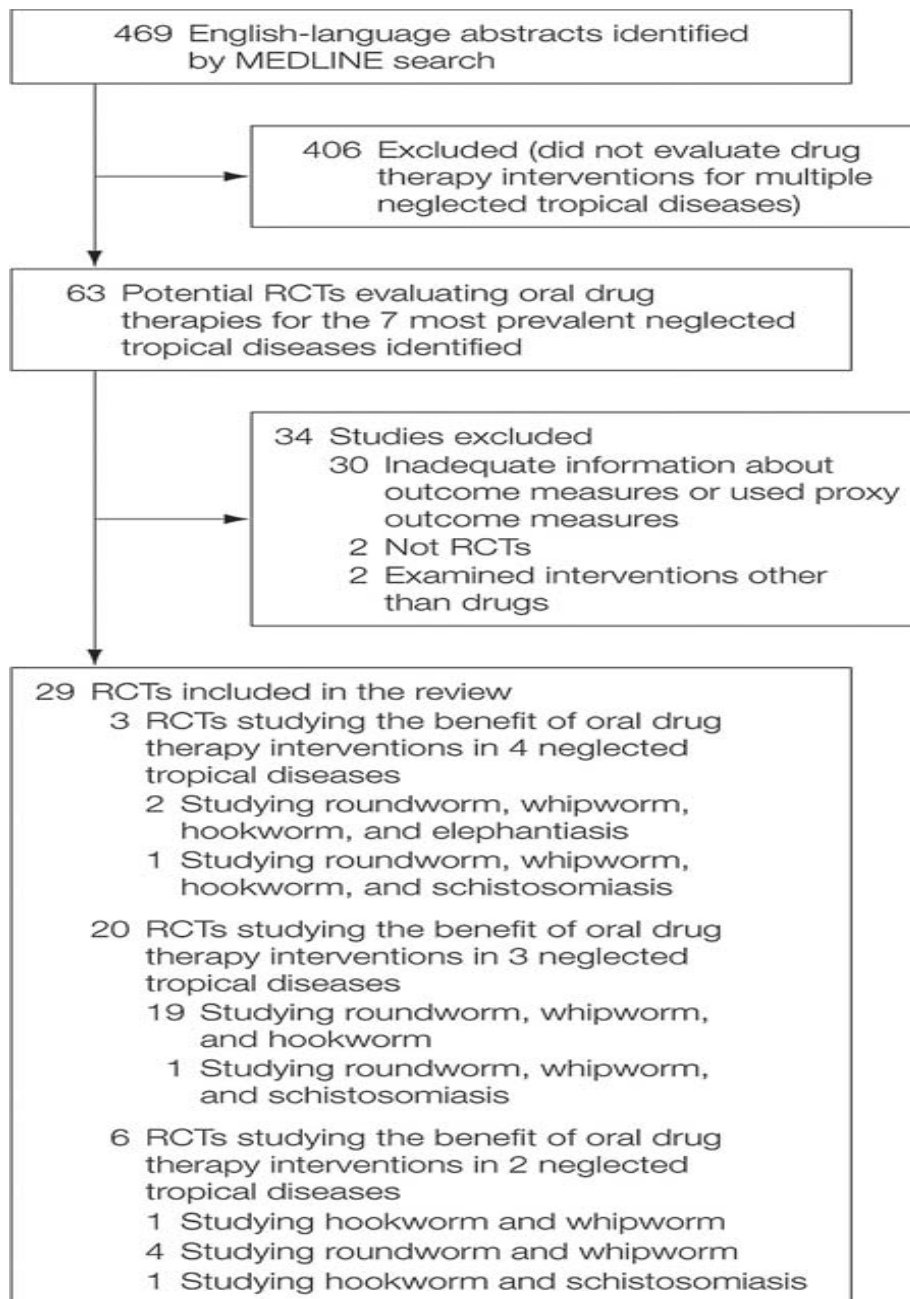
469 English-language abstracts identified by MEDLINE search

406 Excluded (did not evaluate drug therapy interventions for multiple neglected tropical diseases)

63 Potential RCTs evaluating oral drug therapies for the 7 most prevalent neglected tropical diseases identified

34 Studies excluded
30 Inadequate information about outcome measures or used proxy outcome measures
2 Not RCTs
2 Examined interventions other than drugs

29 RCTs included in the review
3 RCTs studying the benefit of oral drug therapy interventions in 4 neglected tropical diseases
2 Studying roundworm, whipworm, hookworm, and elephantiasis
1 Studying roundworm, whipworm, hookworm, and schistosomiasis
20 RCTs studying the benefit of oral drug therapy interventions in 3 neglected tropical diseases
19 Studying roundworm, whipworm, and hookworm
1 Studying roundworm, whipworm, and schistosomiasis
6 RCTs studying the benefit of oral drug therapy interventions in 2 neglected tropical diseases
1 Studying hookworm and whipworm
4 Studying roundworm and whipworm
1 Studying hookworm and schistosomiasis